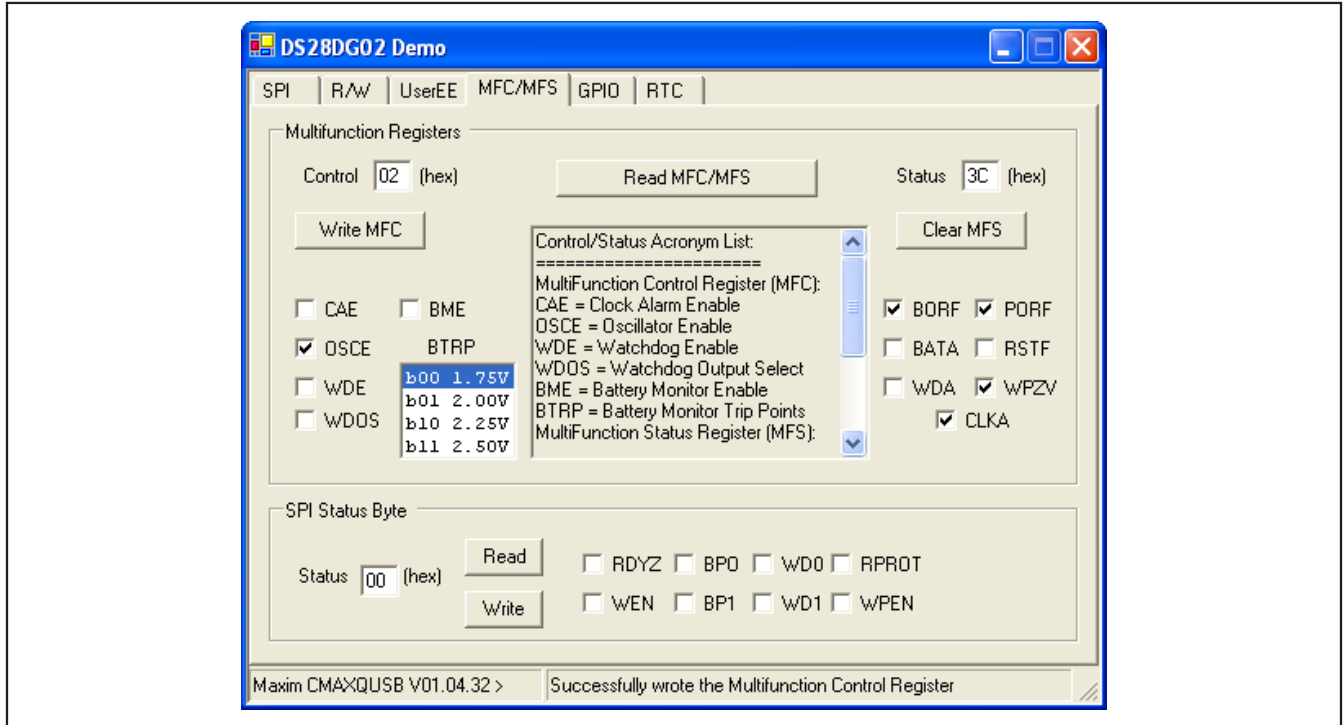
DS28DG02 Demo

SPI | R/W | UserEE | MFC/MFS | GPIO | RTC

Multifunction Registers

Control 02 (hex)

Read MFC/MFS

Status 3C (hex)

Write MFC

Clear MFS

Control/Status Acronym List:
=======================
MultiFunction Control Register (MFC):
CAE = Clock Alarm Enable
OSCE = Oscillator Enable
WDE = Watchdog Enable
WDOS = Watchdog Output Select
BME = Battery Monitor Enable
BTRP = Battery Monitor Trip Points
MultiFunction Status Register (MFS):

CAE
BME
OSCE
BTRP
WDE
WDOS

b00 1.75V
b01 2.00V
b10 2.25V
b11 2.50V

BORF
PORF
BATA
RSTF
WDA
WPZV
CLKA

SPI Status Byte

Status 00 (hex)

Read
Write

RDYZ
BP0
WD0
RPROT
WEN
BP1
WD1
WPEN

Maxim CMAXQUSB V01.04.32 >

Successfully wrote the Multifunction Control Register